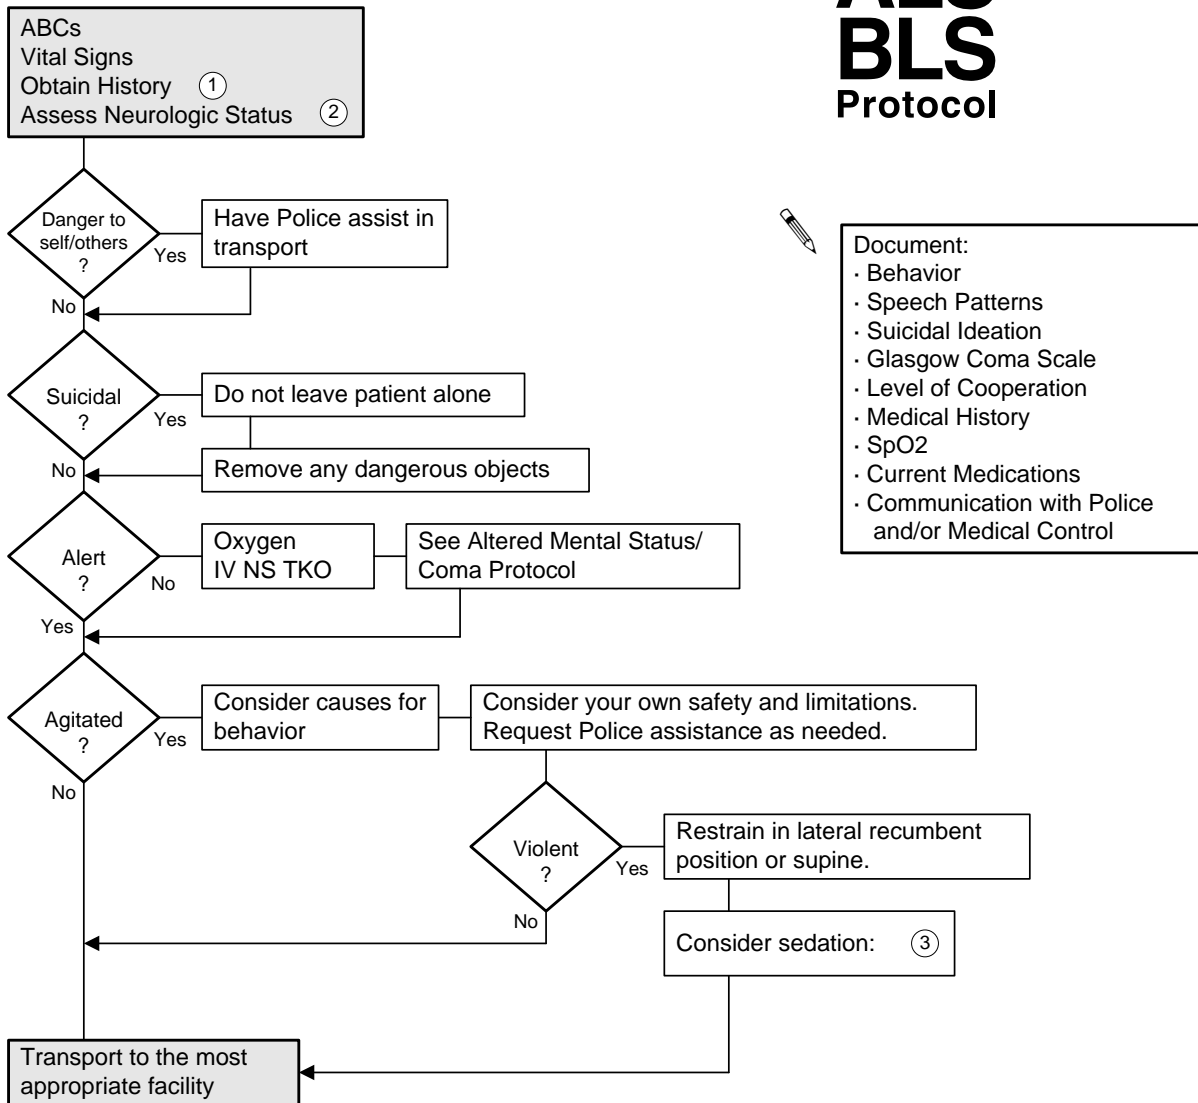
ABCs
Vital Signs
Obtain History ①
Assess Neurologic Status ②

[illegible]
BLS
Protocol

Danger to self/others ?
Yes
Have Police assist in transport
No

Document:
· Behavior
· Speech Patterns
· Suicidal Ideation
· Glasgow Coma Scale
· Level of Cooperation
· Medical History
· SpO2
· Current Medications
· Communication with Police and/or Medical Control

Suicidal ?
Yes
Do not leave patient alone
Remove any dangerous objects
No

Alert ?
No
Oxygen
IV NS TKO
See Altered Mental Status/ Coma Protocol
Yes

Agitated ?
Yes
Consider causes for behavior
Consider your own safety and limitations. Request Police assistance as needed.
No

Violent ?
Yes
Restrain in lateral recumbent position or supine.
Consider sedation: ③
No

Transport to the most appropriate facility